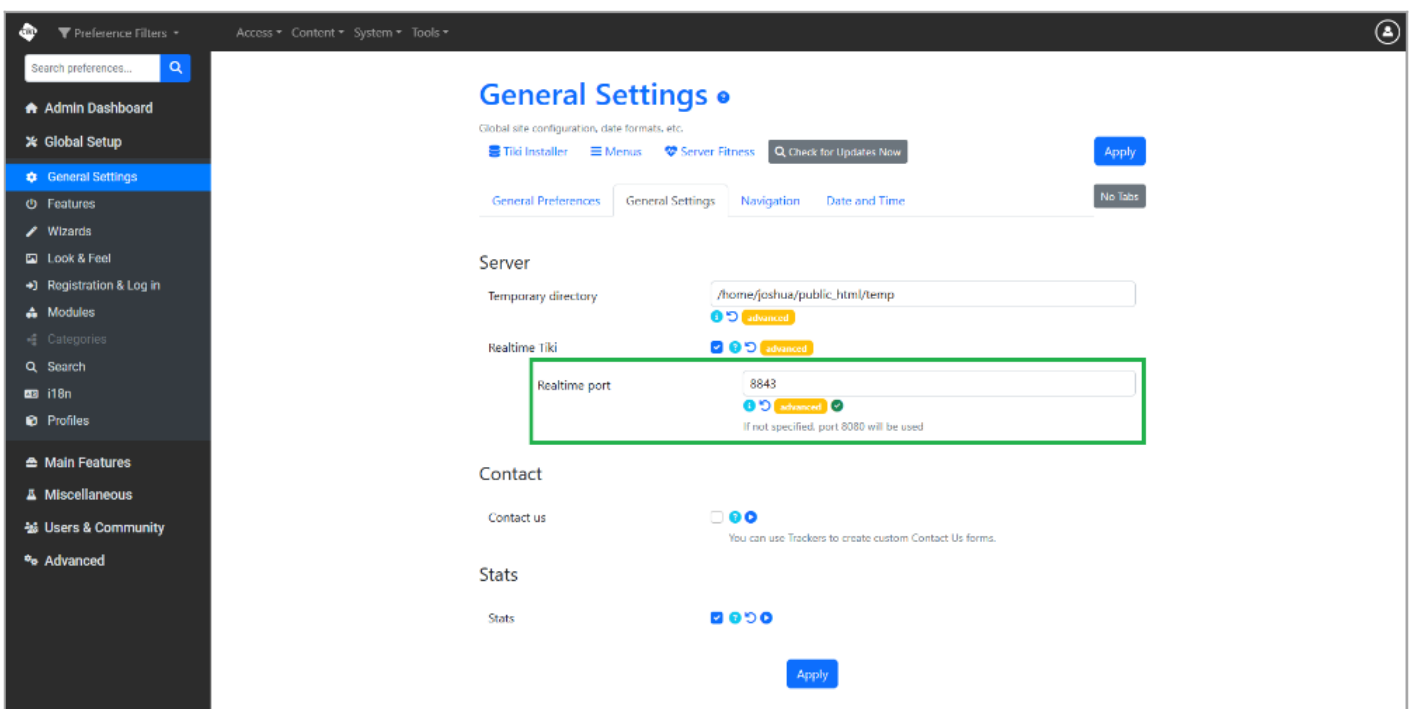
Preference Filters
Access Content System Tools

Search preferences...

Admin Dashboard
Global Setup
General Settings
Features
Wizards
Look & Feel
Registration & Log in
Modules
Categories
Search
i18n
Profiles
Main Features
Miscellaneous
Users & Community
Advanced

General Settings

Global site configuration, date formats, etc.

Tiki Installer Menus Server Fitness Check for Updates Now

Apply

General Preferences General Settings Navigation Date and Time

No Tabs

Server

Temporary directory /home/joshua/public_html/temp
advanced

Realtime Tiki
advanced

Realtime port 8843
advanced
If not specified, port 8080 will be used

Contact

Contact us
You can use Trackers to create custom Contact Us forms.

Stats

Stats

Apply